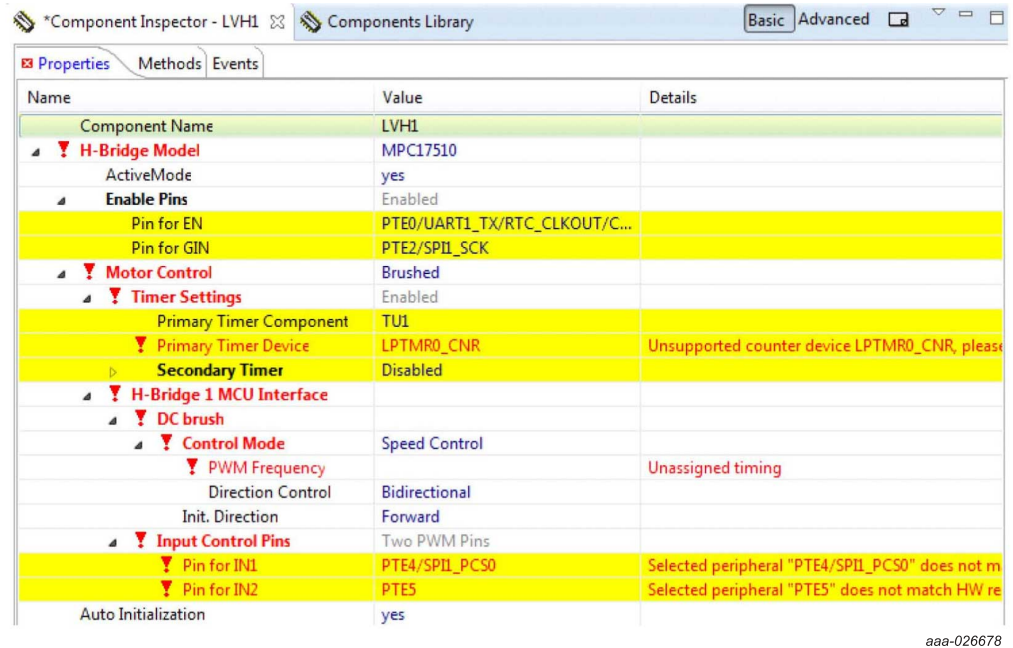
*Component Inspector - LVH1 Components Library Basic Advanced

Properties Methods Events

| Name | Value | Details |
|---|---|---|
| Component Name | LVH1 | |
| H-Bridge Model | MPC17510 | |
| ActiveMode | yes | |
| Enable Pins | Enabled | |
| Pin for EN | PTE0/UART1_TX/RTC_CLKOUT/C... | |
| Pin for GIN | PTE2/SPI1_SCK | |
| Motor Control | Brushed | |
| Timer Settings | Enabled | |
| Primary Timer Component | TU1 | |
| Primary Timer Device | LPTMR0_CNR | Unsupported counter device LPTMR0_CNR, please |
| Secondary Timer | Disabled | |
| H-Bridge 1 MCU Interface | | |
| DC brush | | |
| Control Mode | Speed Control | |
| PWM Frequency | | Unassigned timing |
| Direction Control | Bidirectional | |
| Init. Direction | Forward | |
| Input Control Pins | Two PWM Pins | |
| Pin for IN1 | PTE4/SPI1_PCS0 | Selected peripheral "PTE4/SPI1_PCS0" does not m |
| Pin for IN2 | PTE5 | Selected peripheral "PTE5" does not match HW re |
| Auto Initialization | yes | |

aaa-026678